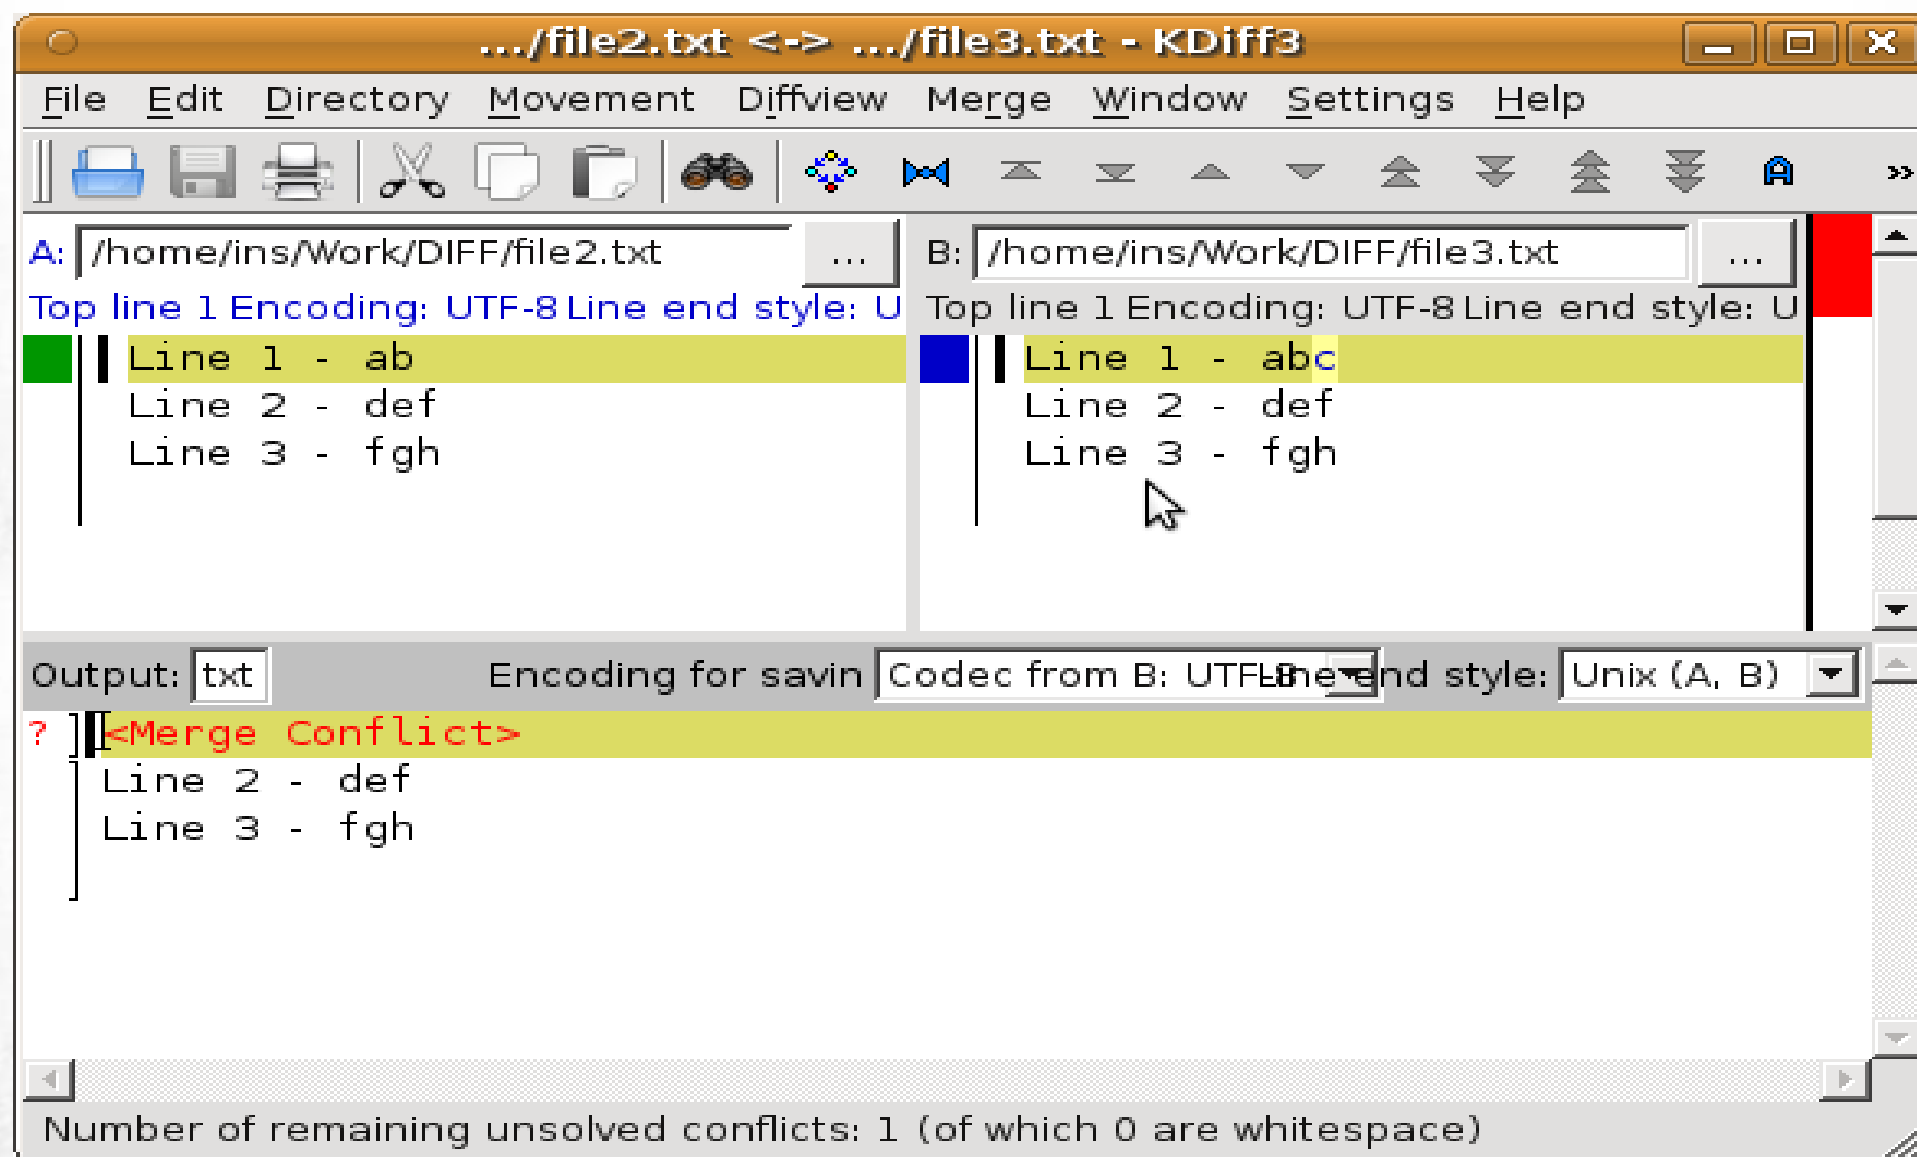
.../file2.txt <-> .../file3.txt - KDiff3

File Edit Directory Movement Diffview Merge Window Settings Help

A: /home/ins/Work/DIFF/file2.txt ...

Top line 1 Encoding: UTF-8 Line end style: U

Line 1 - ab
Line 2 - def
Line 3 - fgh

B: /home/ins/Work/DIFF/file3.txt ...

Top line 1 Encoding: UTF-8 Line end style: U

Line 1 - abc
Line 2 - def
Line 3 - fgh

Output: txt Encoding for savin Codec from B: UTF-8 Line end style: Unix (A, B)

? <Merge Conflict>
Line 2 - def
Line 3 - fgh

Number of remaining unsolved conflicts: 1 (of which 0 are whitespace)